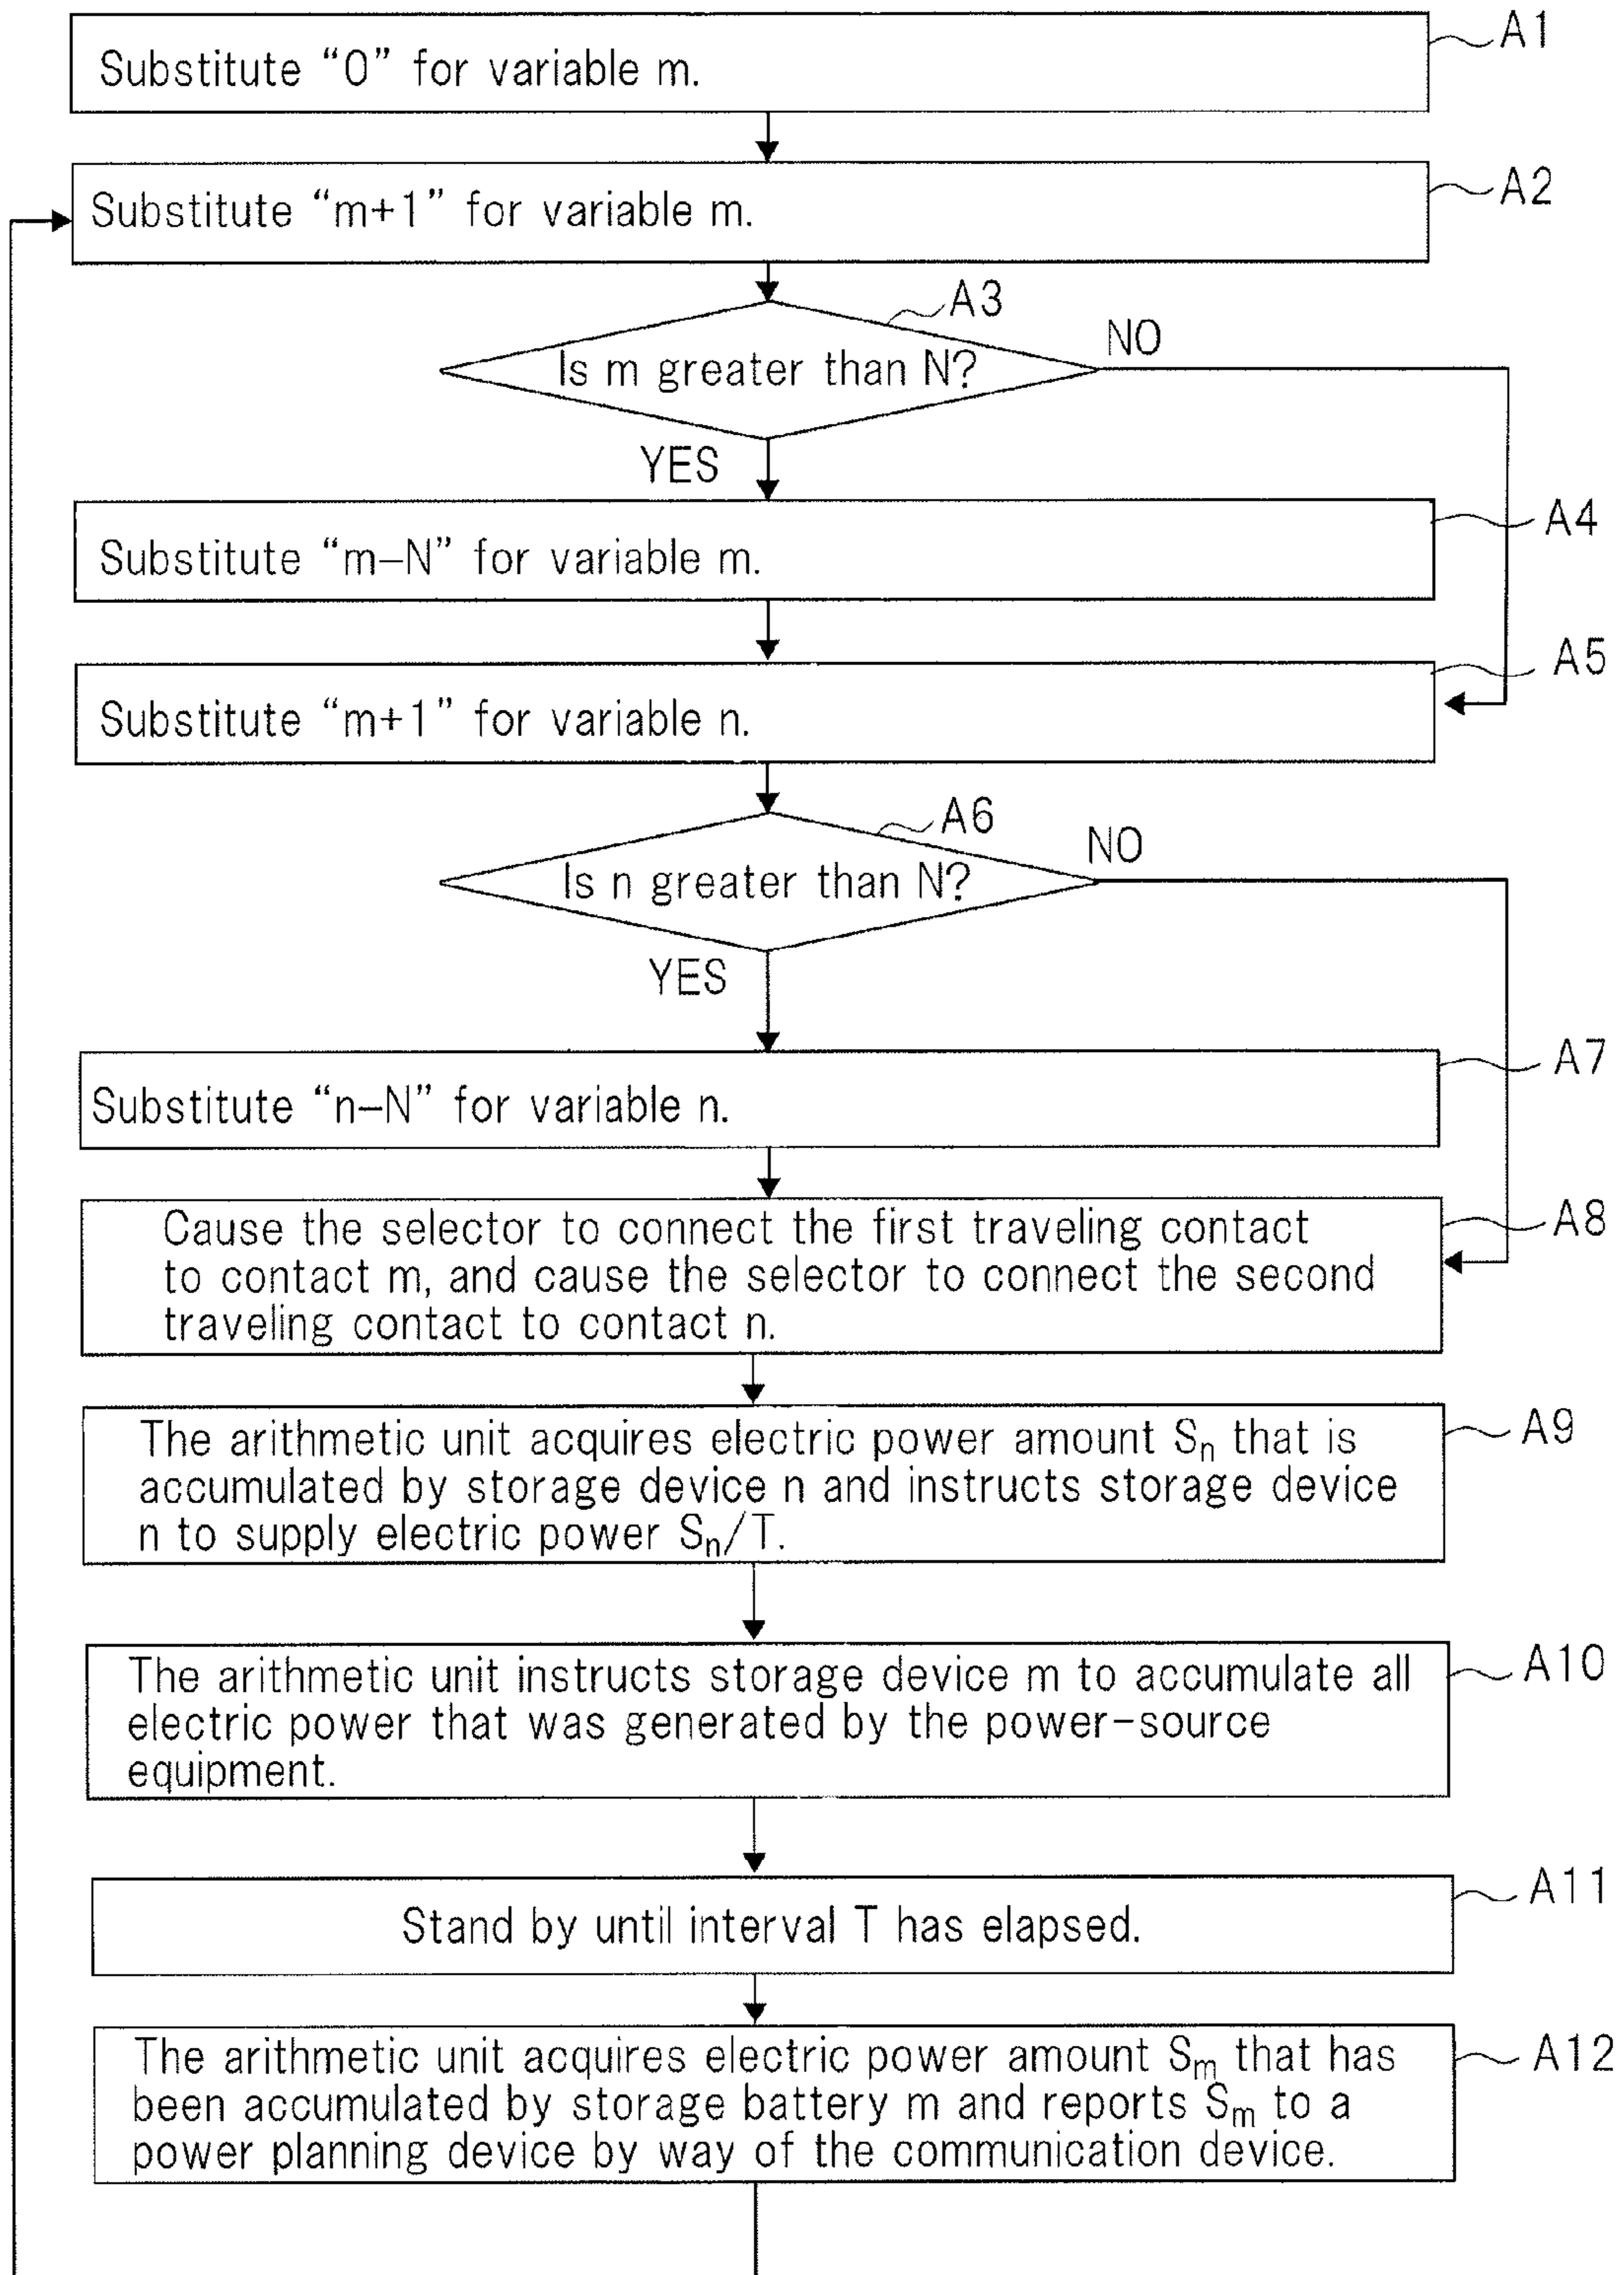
Substitute “0” for variable m.

A1

Substitute “m+1” for variable m.

A2

A3

Is m greater than N?

NO

YES

Substitute “m−N” for variable m.

A4

A5

Substitute “m+1” for variable n.

A6

Is n greater than N?

NO

YES

Substitute “n−N” for variable n.

A7

Cause the selector to connect the first traveling contact to contact m, and cause the selector to connect the second traveling contact to contact n.

A8

The arithmetic unit acquires electric power amount $S_n$ that is accumulated by storage device n and instructs storage device n to supply electric power $S_n/T$.

A9

The arithmetic unit instructs storage device m to accumulate all electric power that was generated by the power-source equipment.

A10

Stand by until interval T has elapsed.

A11

The arithmetic unit acquires electric power amount $S_m$ that has been accumulated by storage battery m and reports $S_m$ to a power planning device by way of the communication device.

A12